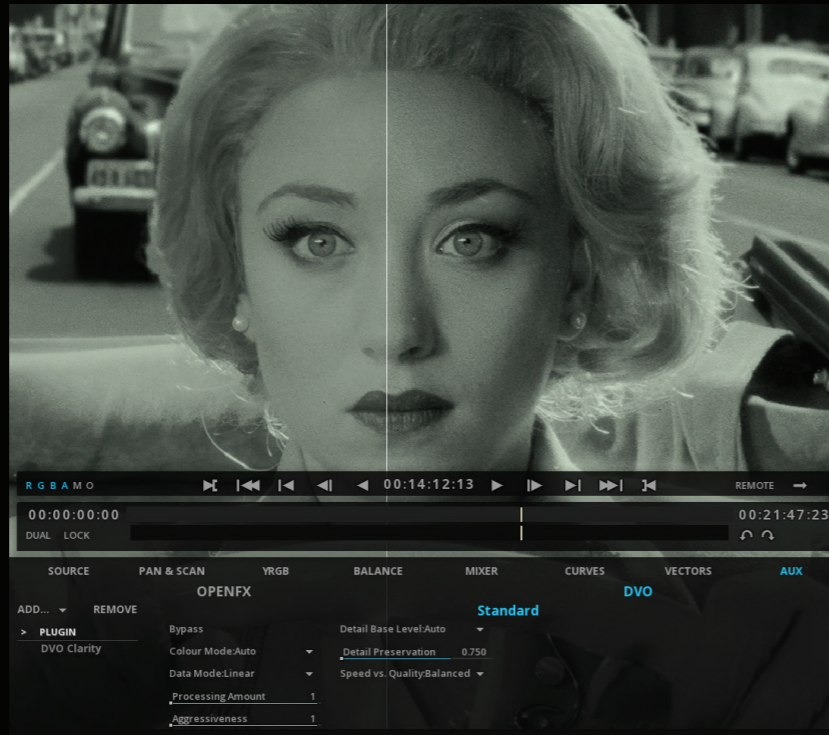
RGBAMO

00:14:12:13

REMOTE

00:00:00:00

DUAL LOCK

00:21:47:23

SOURCE PAN & SCAN YRGB BALANCE MIXER CURVES VECTORS AUX

ADD... REMOVE

OPENFX

DVO

Standard

> PLUGIN
DVO Clarity

Bypass

Colour Mode:Auto

Data Mode:Linear

Processing Amount 1

Aggressiveness 1

Detail Base Level:Auto

Detail Preservation 0.750

Speed vs. Quality:Balanced